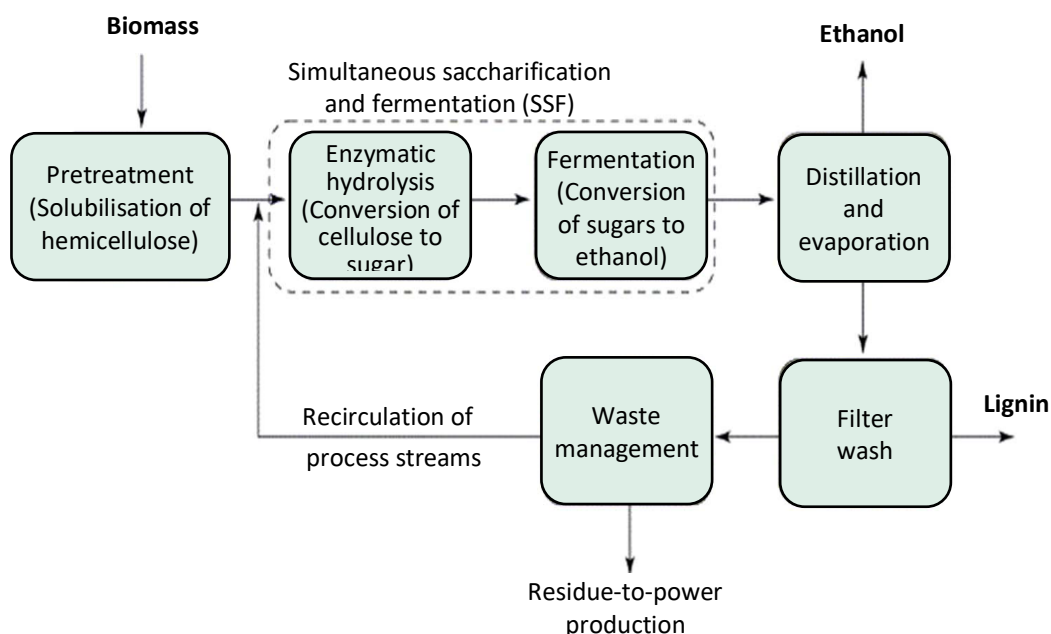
Biomass

Ethanol

Simultaneous saccharification and fermentation (SSF)

Pretreatment (Solubilisation of hemicellulose)

Enzymatic hydrolysis (Conversion of cellulose to sugar)

Fermentation (Conversion of sugars to ethanol)

Distillation and evaporation

Recirculation of process streams

Waste management

Filter wash

Lignin

Residue-to-power production